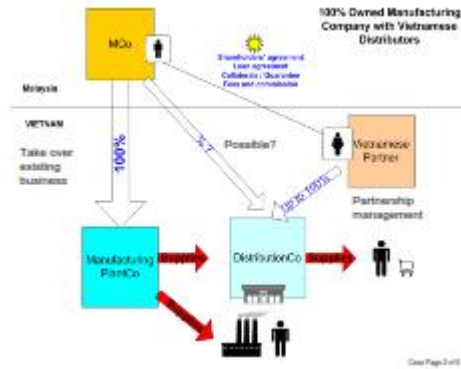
100% Owned Manufacturing Company with Vietnamese Distributors

MCo

Shareholders' agreement
Loan agreement
Collaterals / Guarantee
Fees and commissions

Malaysia

VIETNAM

Take over existing business

100%

%?

Possible?

Vietnamese Partner

Up to 100%

Partnership management

Manufacturing PlantCo

Supplies

DistributionCo

Supplies

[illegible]

Case Page 3 of 5